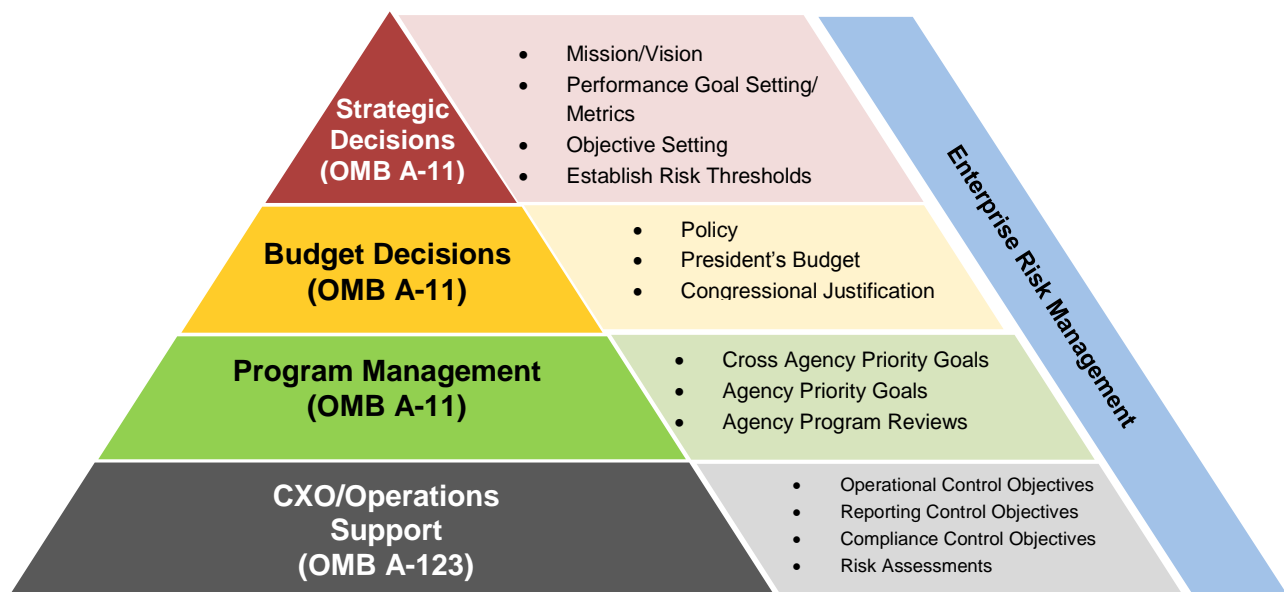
Strategic Decisions (OMB A-11)

- Mission/Vision
- Performance Goal Setting/ Metrics
- Objective Setting
- Establish Risk Thresholds

Budget Decisions (OMB A-11)

- Policy
- President's Budget
- Congressional Justification

Program Management (OMB A-11)

- Cross Agency Priority Goals
- Agency Priority Goals
- Agency Program Reviews

CXO/Operations Support (OMB A-123)

- Operational Control Objectives
- Reporting Control Objectives
- Compliance Control Objectives
- Risk Assessments

Enterprise Risk Management